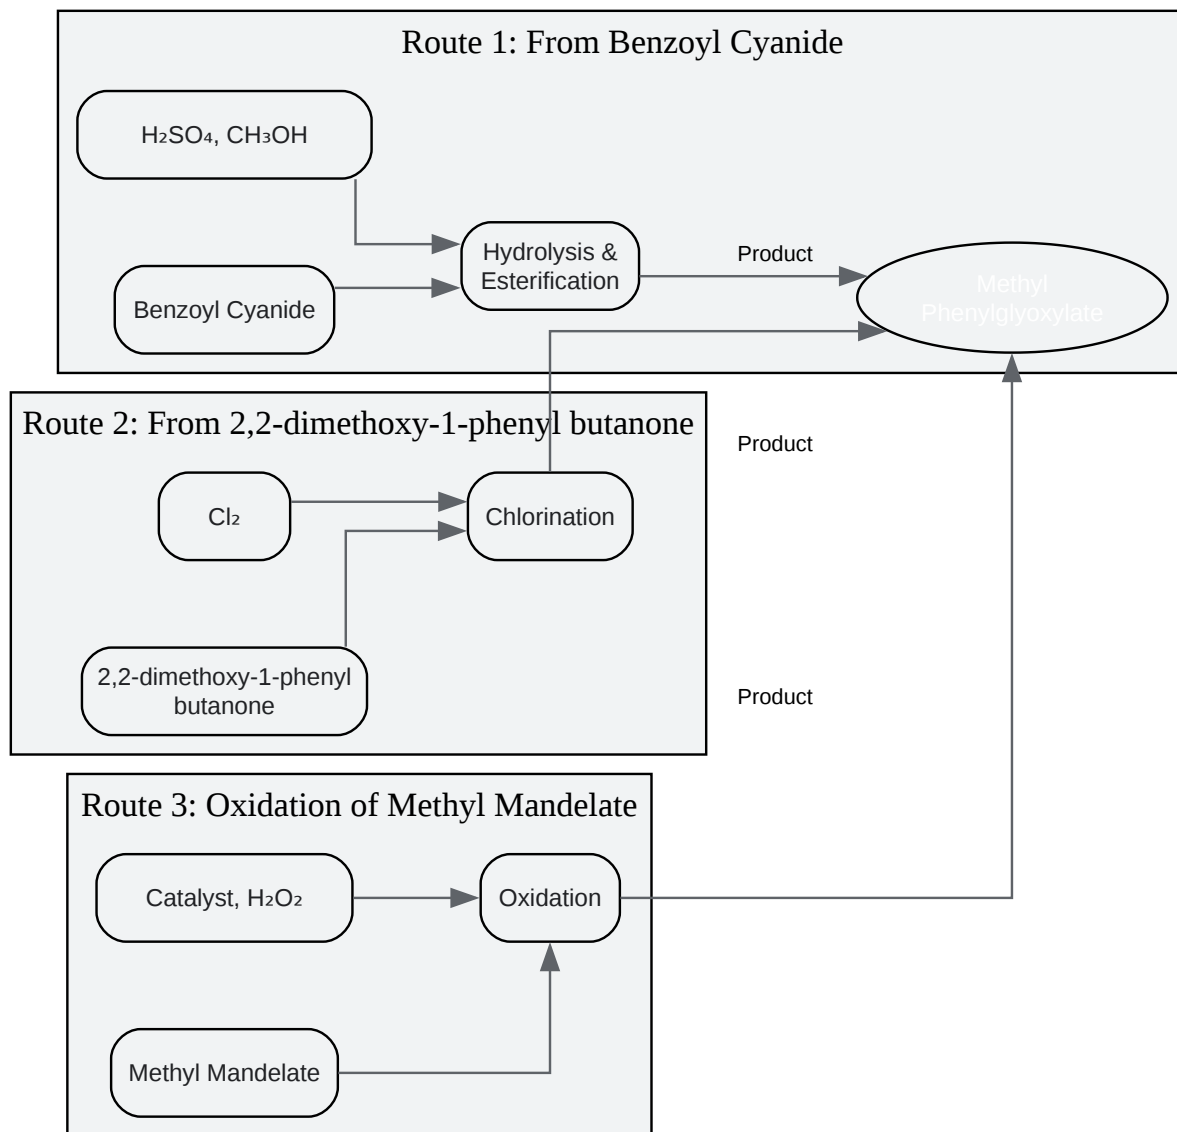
Route 1: From Benzoyl Cyanide

$H_2SO_4$, $CH_3OH$

Benzoyl Cyanide

Hydrolysis & Esterification

Product

Methyl Phenylglyoxylate

Route 2: From 2,2-dimethoxy-1-phenyl butanone

Product

$Cl_2$

Chlorination

2,2-dimethoxy-1-phenyl butanone

Product

Route 3: Oxidation of Methyl Mandelate

Catalyst, $H_2O_2$

Oxidation

Methyl Mandelate